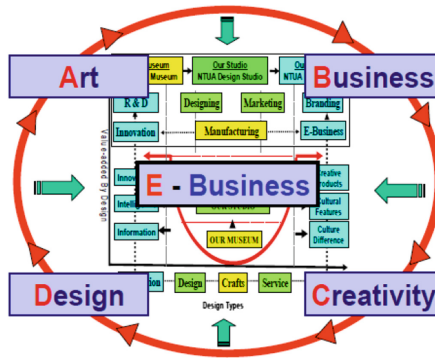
Art

Business

useum
Museum

Our Studio
NTUA Design Studio

Ou
NTUA

R & D

Designing

Marketing

Branding

Innovation

Manufacturing

E-Business

Value-added By Design

Innov

Intell

Information

E - Business

reative
roducts

ultural
Features

Culture
Difference

OUR MUSEUM

tion

Design

Crafts

Service

Design Types

Design

Creativity